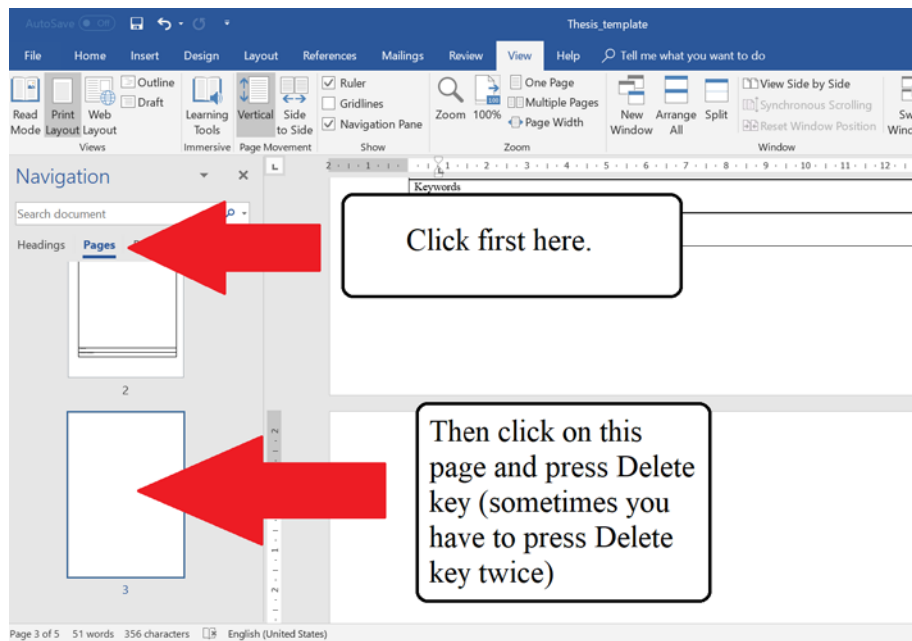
AutoSave Off

Thesis_template

File Home Insert Design Layout References Mailings Review View Help Tell me what you want to do

Read Mode Print Layout Web Layout Outline Draft Views

Learning Tools Immersive

Vertical Side to Side Page Movement

Ruler Gridlines Navigation Pane Show

Zoom 100% One Page Multiple Pages Page Width Zoom

New Window Arrange All Split View Side by Side Synchronous Scrolling Reset Window Position Window

Navigation

Search document

Headings Pages

2

3

Keywords

Click first here.

Then click on this page and press Delete key (sometimes you have to press Delete key twice)

Page 3 of 5 51 words 356 characters English (United States)